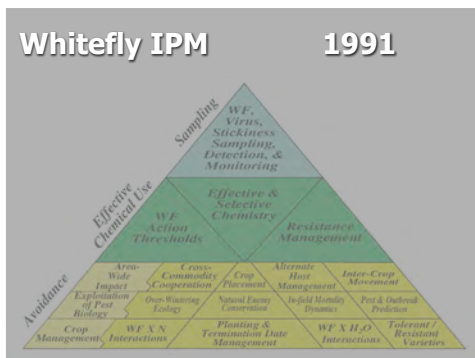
Whitefly IPM 1991

Sampling

WF, Virus, Stickiness Sampling, Detection, & Monitoring

Effective Chemical Use

WF Action Thresholds

Effective & Selective Chemistry

Resistance Management

Avoidance

Area-Wide Impact

Cross-Commodity Cooperation

Crop Placement

Alternate Host Management

Inter-Crop Movement

Exploitation of Pest Biology

Over-Wintering Ecology

Natural Enemy Conservation

In-field Mortality Dynamics

Pest & Outbreak Prediction

Crop Management

WF X N Interactions

Planting & Termination Date Management

WF X $H_2O$ Interactions

Tolerant / Resistant Varieties